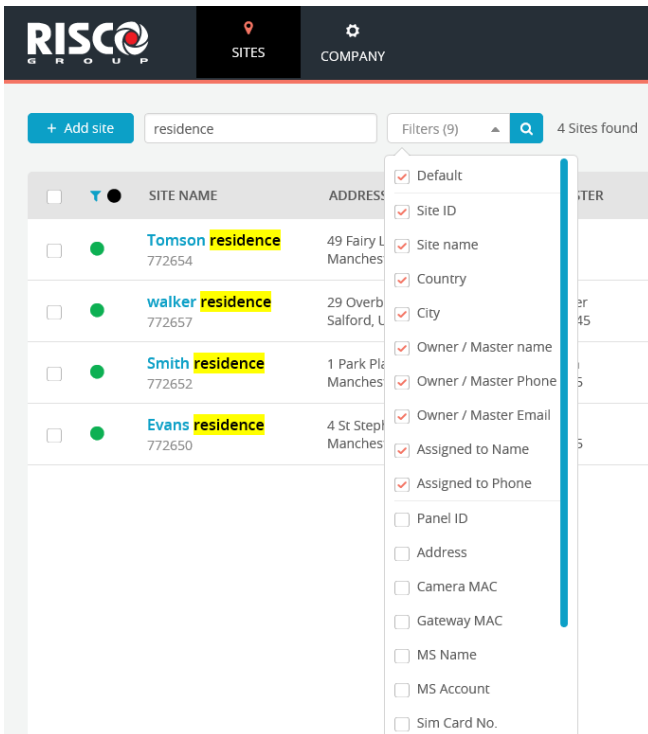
RISCO GROUP

SITES

COMPANY

+ Add site

residence

Filters (9)

4 Sites found

| | | SITE NAME | ADDRESS | STER |
|---|---|---|---|---|
| | | Tomson residence 772654 | 49 Fairy L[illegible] Manchest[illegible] | |
| | | walker residence 772657 | 29 Overb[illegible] Salford, U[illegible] | er 45 |
| | | Smith residence 772652 | 1 Park Pla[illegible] Manchest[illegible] | 5 |
| | | Evans residence 772650 | 4 St Steph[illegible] Manchest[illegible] | 5 |

Default
Site ID
Site name
Country
City
Owner / Master name
Owner / Master Phone
Owner / Master Email
Assigned to Name
Assigned to Phone
Panel ID
Address
Camera MAC
Gateway MAC
MS Name
MS Account
Sim Card No.